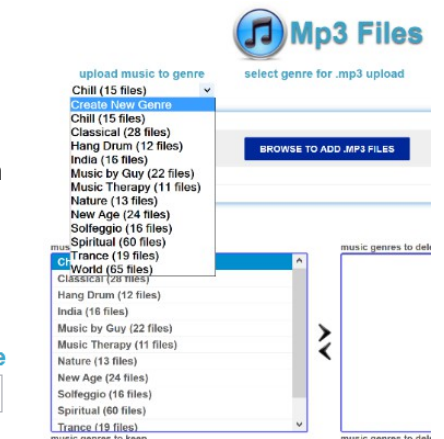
Mp3 Files

upload music to genre

select genre for .mp3 upload

Chill (15 files)

Create New Genre
Chill (15 files)
Classical (28 files)
Hang Drum (12 files)
India (16 files)
Music by Guy (22 files)
Music Therapy (11 files)
Nature (13 files)
New Age (24 files)
Solfeggio (16 files)
Spiritual (60 files)
Trance (19 files)
World (65 files)

BROWSE TO ADD .MP3 FILES

mus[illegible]

music genres to dele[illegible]

Ch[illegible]
Classical (28 files)
Hang Drum (12 files)
India (16 files)
Music by Guy (22 files)
Music Therapy (11 files)
Nature (13 files)
New Age (24 files)
Solfeggio (16 files)
Spiritual (60 files)
Trance (19 files)

>
<

e

music genres to keep

music genres to dele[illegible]